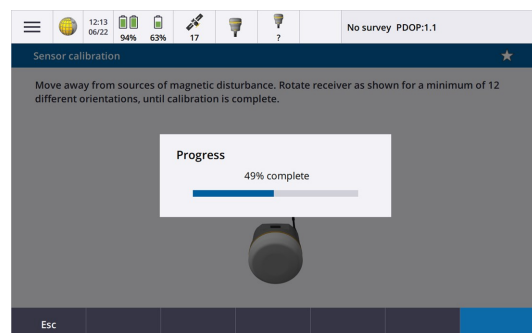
12:13
06/22

94%

63%

17

?

No survey PDOP:1.1

Sensor calibration

Move away from sources of magnetic disturbance. Rotate receiver as shown for a minimum of 12 different orientations, until calibration is complete.

Progress

49% complete

Esc